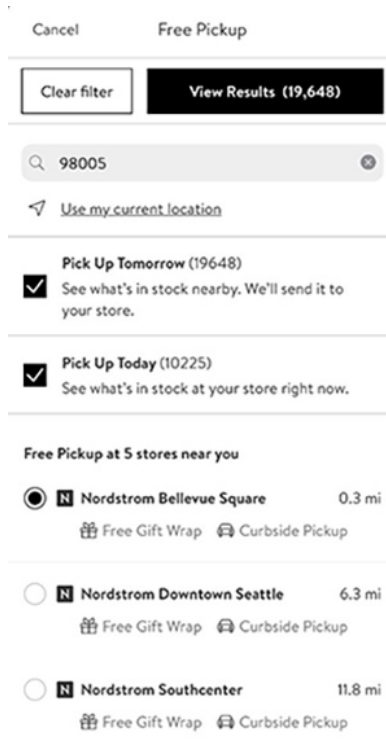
Cancel Free Pickup

Clear filter

View Results (19,648)

98005

Use my current location

Pick Up Tomorrow (19648)
See what's in stock nearby. We'll send it to your store.

Pick Up Today (10225)
See what's in stock at your store right now.

Free Pickup at 5 stores near you

N Nordstrom Bellevue Square 0.3 mi
Free Gift Wrap Curbside Pickup

N Nordstrom Downtown Seattle 6.3 mi
Free Gift Wrap Curbside Pickup

N Nordstrom Southcenter 11.8 mi
Free Gift Wrap Curbside Pickup